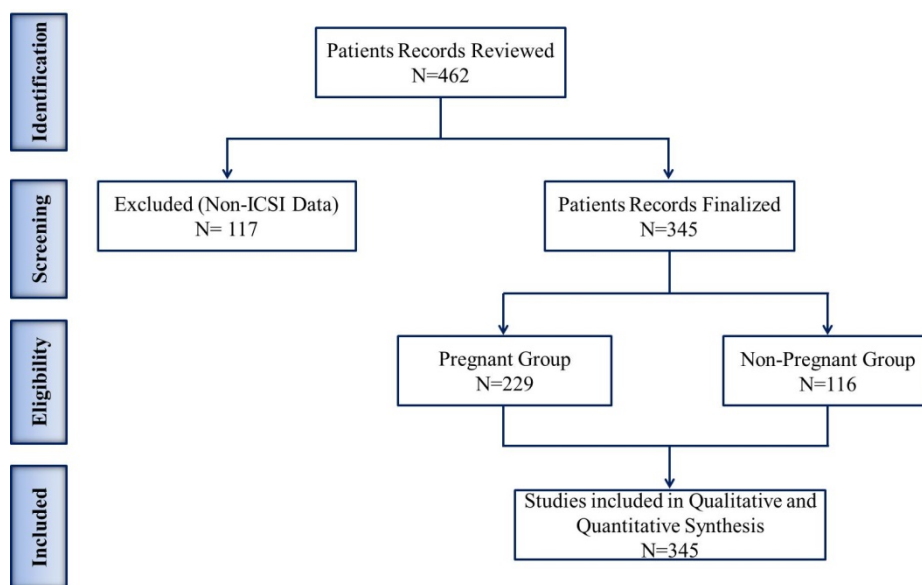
Identification

Patients Records Reviewed
N=462

Screening

Excluded (Non-ICSI Data)
N= 117

Patients Records Finalized
N=345

Eligibility

Pregnant Group
N=229

Non-Pregnant Group
N=116

Included

Studies included in Qualitative and Quantitative Synthesis
N=345